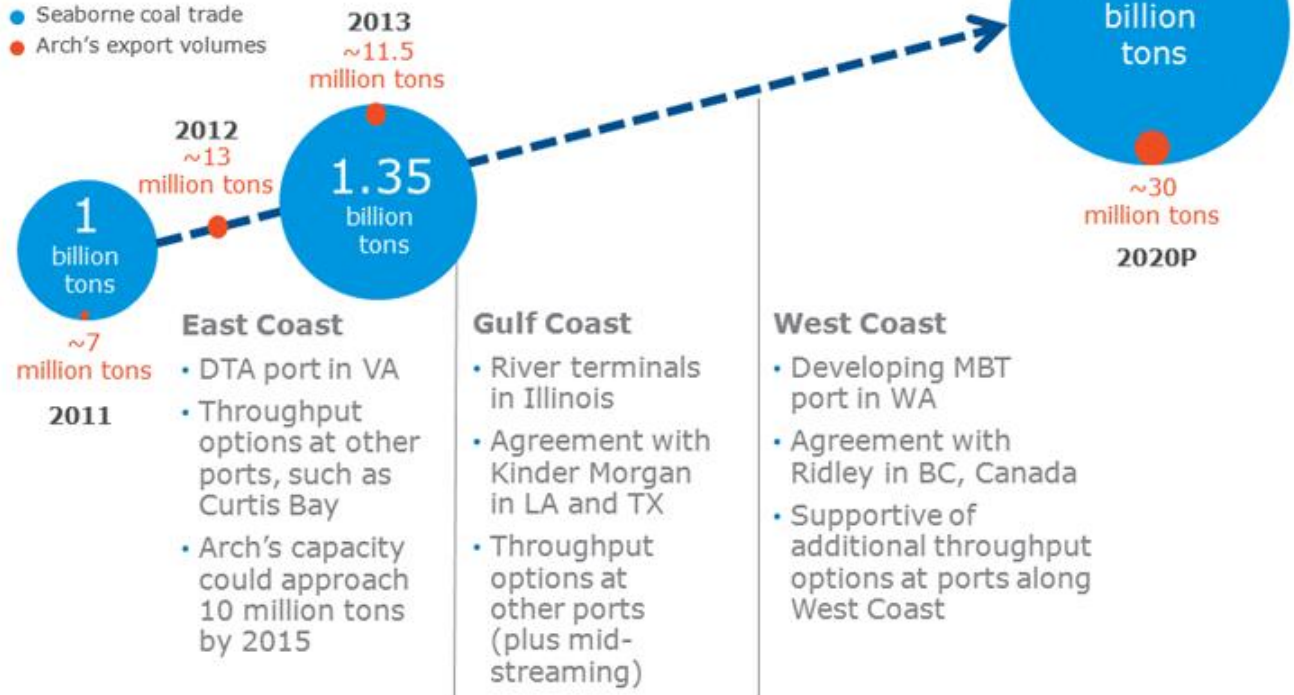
Seaborne coal trade
Arch's export volumes

2013
~11.5
million tons

2012
~13
million tons

1.35
billion
tons

1
billion
tons

~7
million tons

2011

billion
tons

~30
million tons

2020P

East Coast
• DTA port in VA
• Throughput options at other ports, such as Curtis Bay
• Arch's capacity could approach 10 million tons by 2015

Gulf Coast
• River terminals in Illinois
• Agreement with Kinder Morgan in LA and TX
• Throughput options at other ports (plus midstreaming)

West Coast
• Developing MBT port in WA
• Agreement with Ridley in BC, Canada
• Supportive of additional throughput options at ports along West Coast